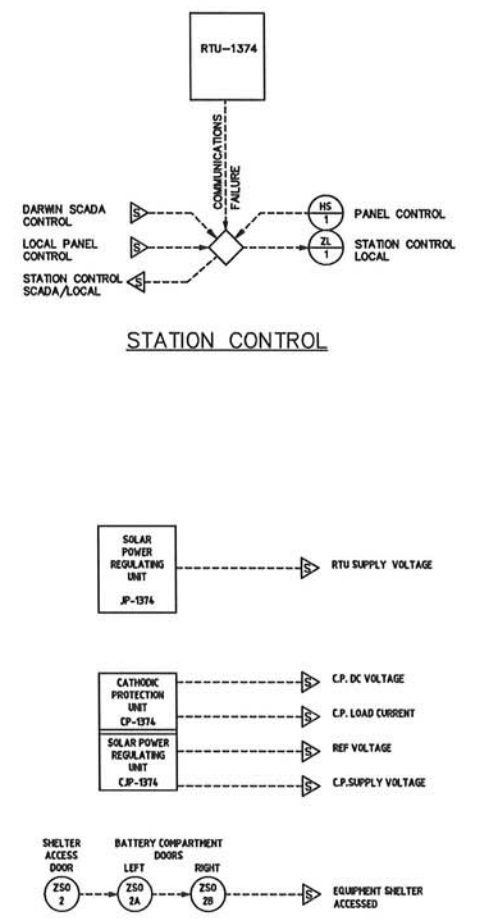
RTU–1374

COMMUNICATIONS FAILURE

DARWIN SCADA CONTROL
S

LOCAL PANEL CONTROL
S

STATION CONTROL SCADA/LOCAL
S

HS
1
PANEL CONTROL

ZL
1
STATION CONTROL LOCAL

STATION CONTROL

SOLAR POWER REGULATING UNIT
JP-1374

S
RTU SUPPLY VOLTAGE

CATHODIC PROTECTION UNIT
CP-1374

SOLAR POWER REGULATING UNIT
CJP-1374

S
C.P. DC VOLTAGE

S
C.P. LOAD CURRENT

S
REF VOLTAGE

S
C.P.SUPPLY VOLTAGE

SHELTER ACCESS DOOR
ZSO
2

BATTERY COMPARTMENT DOORS
LEFT
ZSO
2A

RIGHT
ZSO
2B

S
EQUIPMENT SHELTER ACCESSED